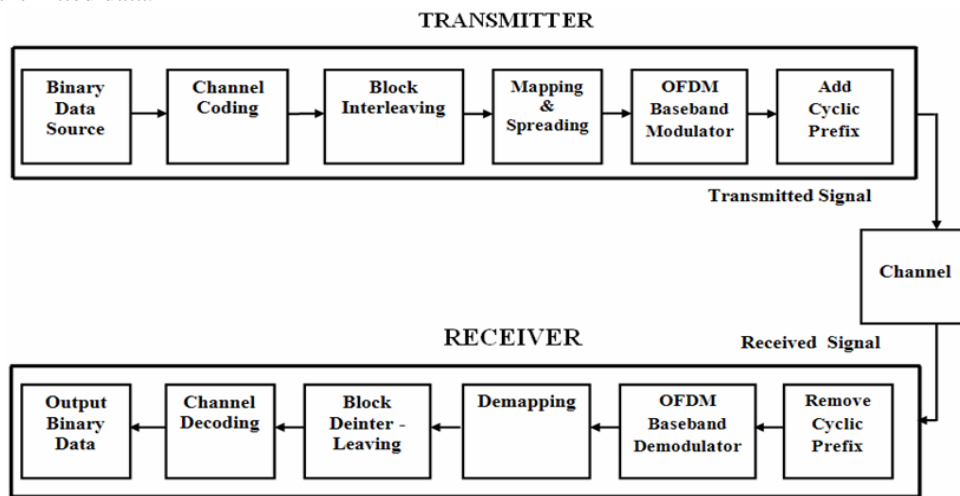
TRANSMITTER

Binary Data Source

Channel Coding

Block Interleaving

Mapping & Spreading

OFDM Baseband Modulator

Add Cyclic Prefix

Transmitted Signal

Channel

RECEIVER

Received Signal

Output Binary Data

Channel Decoding

Block Deinter - Leaving

Demapping

OFDM Baseband Demodulator

Remove Cyclic Prefix